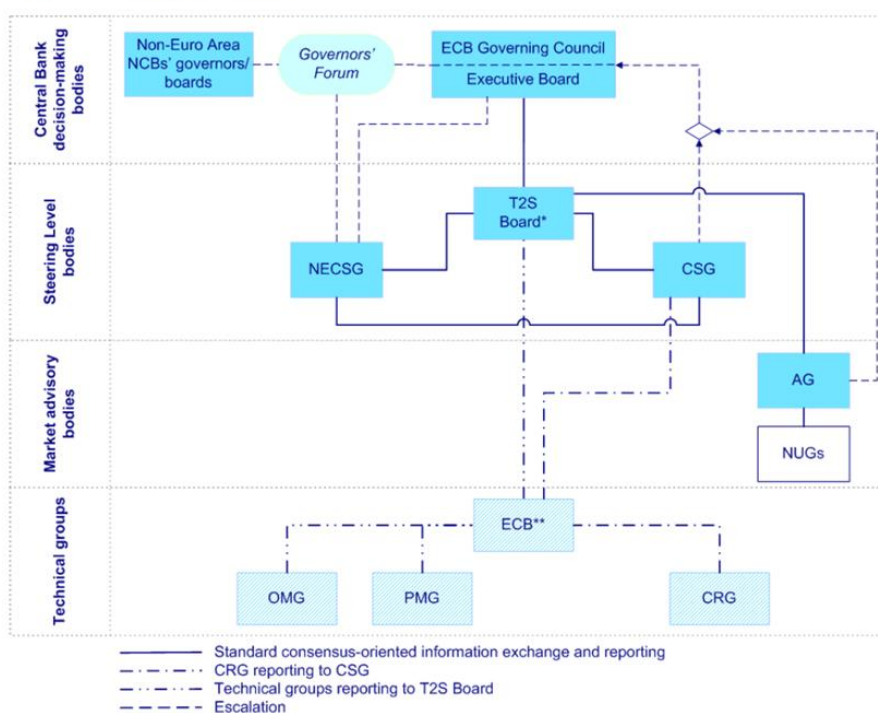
Central Bank decision-making bodies

Non-Euro Area NCBs' governors/ boards

Governors' Forum

ECB Governing Council

Executive Board

Steering Level bodies

T2S Board*

NECSG

CSG

Market advisory bodies

AG

NUGs

Technical groups

ECB**

OMG

PMG

CRG

Standard consensus-oriented information exchange and reporting

CRG reporting to CSG

Technical groups reporting to T2S Board

Escalation